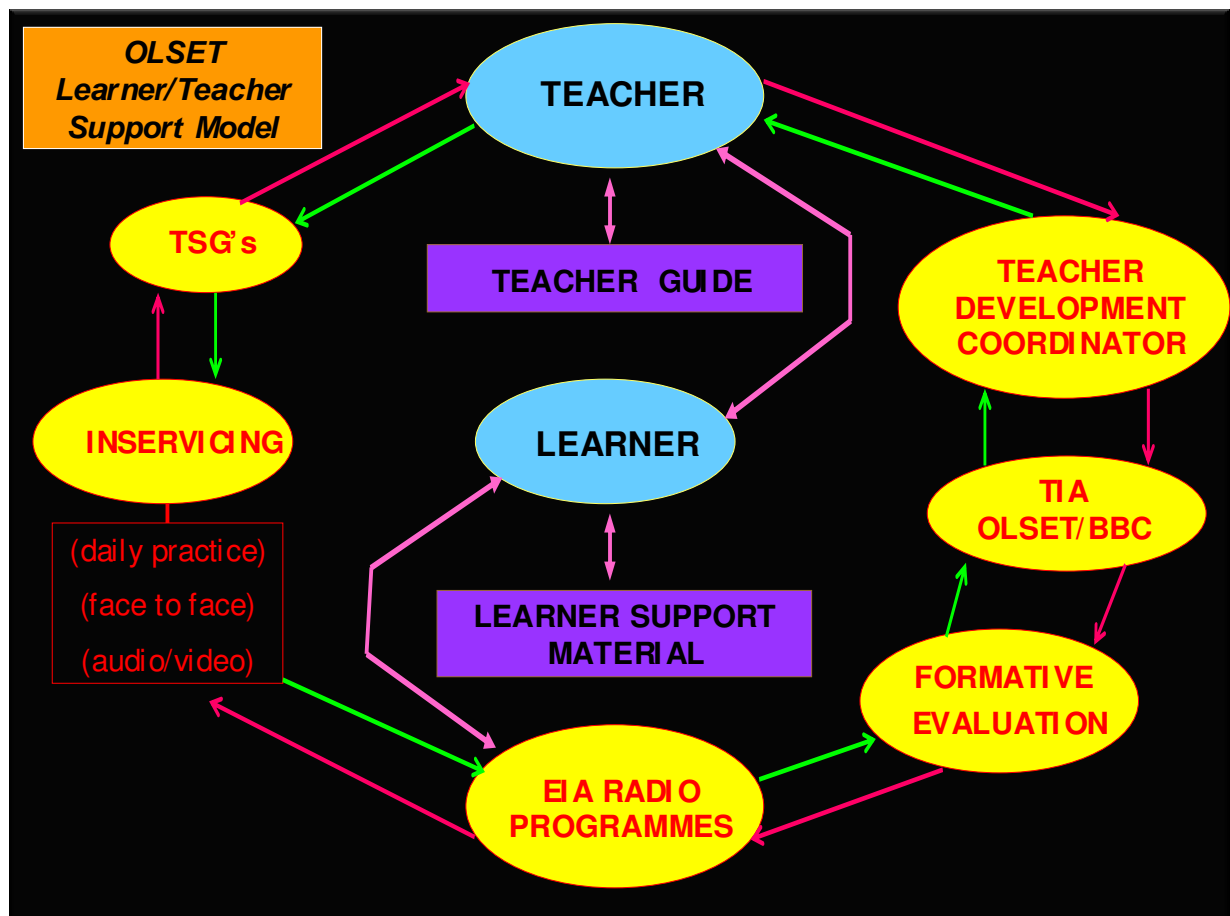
OLSET Learner/Teacher Support Model

TEACHER

TSG's

TEACHER GUIDE

TEACHER DEVELOPMENT COORDINATOR

INSERVICING

LEARNER

TIA OLSET/BBC

(daily practice)
(face to face)
(audio/video)

LEARNER SUPPORT MATERIAL

FORMATIVE EVALUATION

EIA RADIO PROGRAMMES